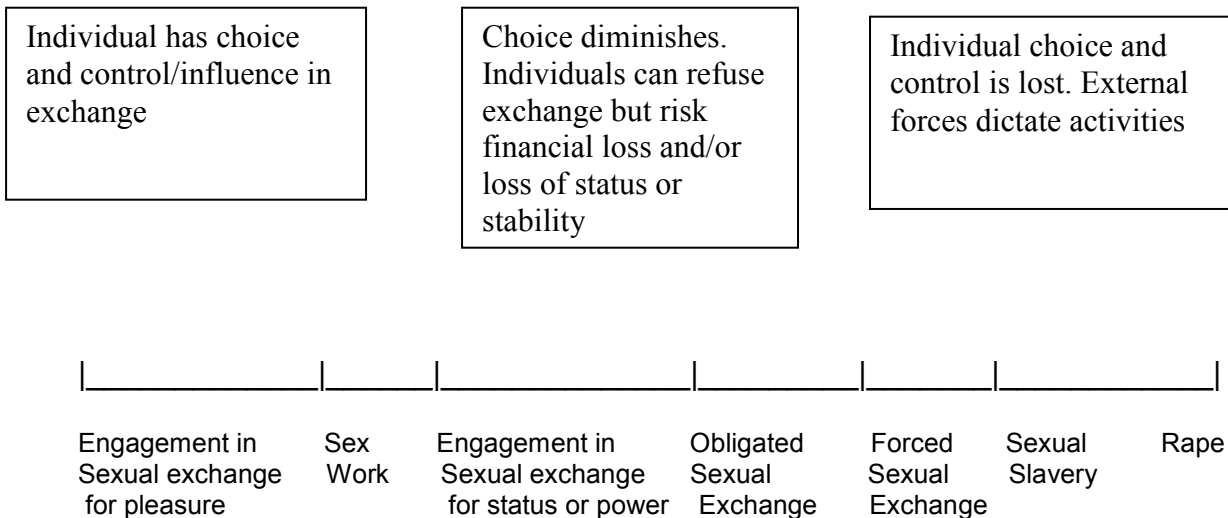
Individual has choice and control/influence in exchange

Choice diminishes. Individuals can refuse exchange but risk financial loss and/or loss of status or stability

Individual choice and control is lost. External forces dictate activities

Engagement in Sexual exchange for pleasure

Sex Work

Engagement in Sexual exchange for status or power

Obligated Sexual Exchange

Forced Sexual Exchange

Sexual Slavery

Rape